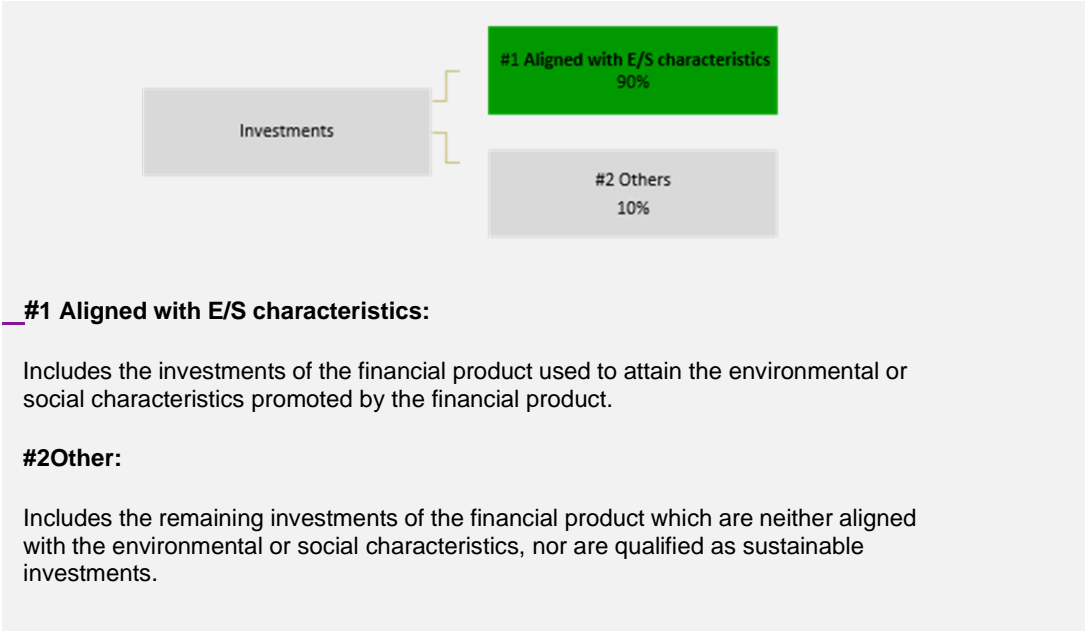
#1 Aligned with E/S characteristics
90%

Investments

#2 Others
10%

#1 Aligned with E/S characteristics:

Includes the investments of the financial product used to attain the environmental or social characteristics promoted by the financial product.

#2Other:

Includes the remaining investments of the financial product which are neither aligned with the environmental or social characteristics, nor are qualified as sustainable investments.